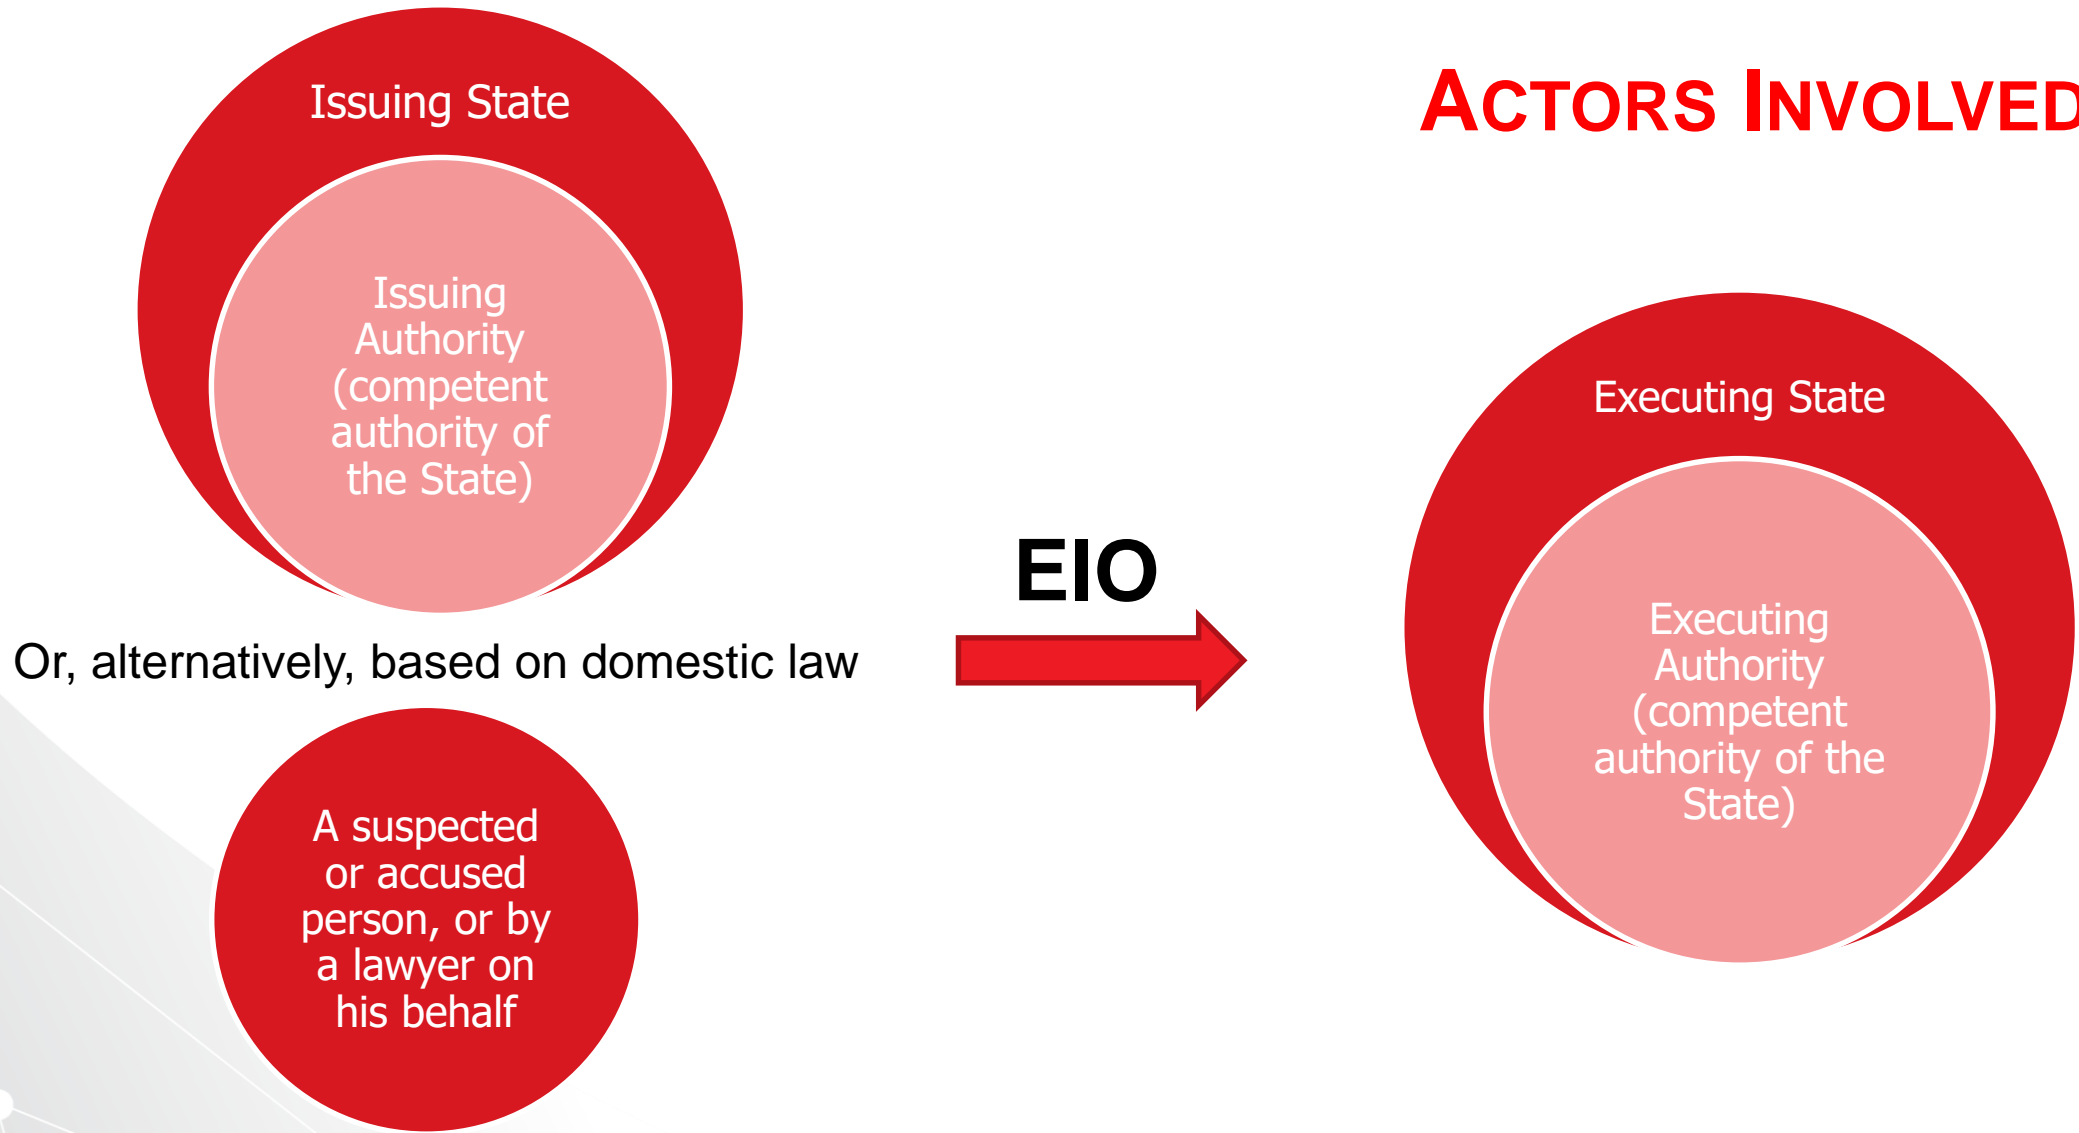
ACTORS INVOLVED

Issuing State

Issuing Authority (competent authority of the State)

Or, alternatively, based on domestic law

A suspected or accused person, or by a lawyer on his behalf

EIO

Executing State

Executing Authority (competent authority of the State)